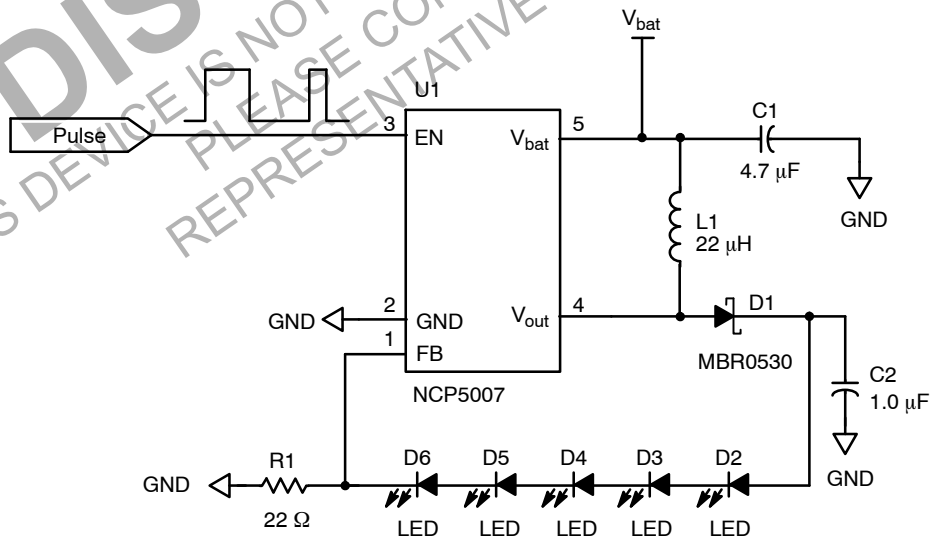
DIS
S DEVICE IS NOT
PLEASE CON
REPRESENTATIVE

$V_{bat}$
U1
Pulse
3 EN
$V_{bat}$ 5
C1
4.7 μF
GND
L1
22 μH
GND
2 GND
1 FB
$V_{out}$ 4
D1
MBR0530
NCP5007
C2
1.0 μF
GND
GND
R1
22 Ω
D6
LED
D5
LED
D4
LED
D3
LED
D2
LED